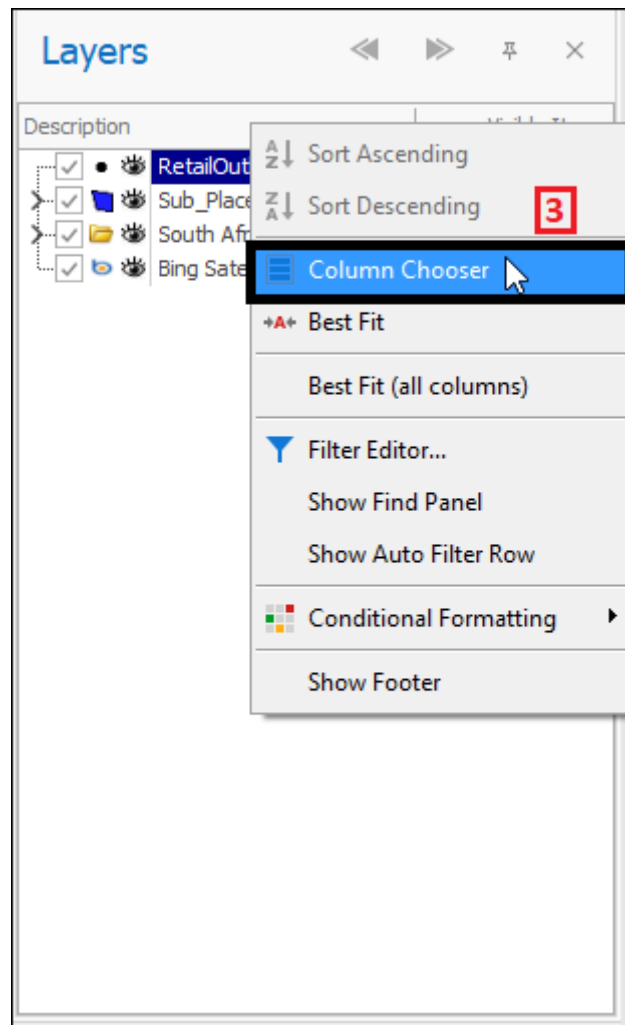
Layers

Description

RetailOut
Sub_Place
South Afr
Bing Sate

Sort Ascending
Sort Descending
3
Column Chooser
Best Fit
Best Fit (all columns)
Filter Editor...
Show Find Panel
Show Auto Filter Row
Conditional Formatting
Show Footer